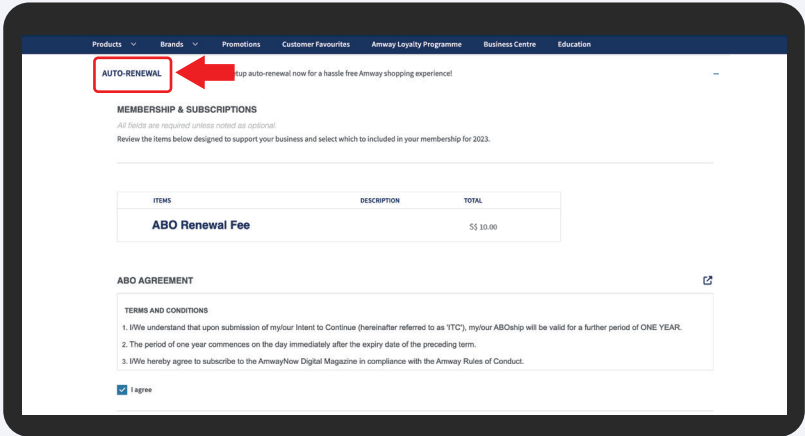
Products Brands Promotions Customer Favourites Amway Loyalty Programme Business Centre Education

AUTO-RENEWAL

tup auto-renewal now for a hassle free Amway shopping experience!

–

MEMBERSHIP & SUBSCRIPTIONS

All fields are required unless noted as optional.

Review the items below designed to support your business and select which to included in your membership for 2023.

| ITEMS | DESCRIPTION | TOTAL |
|---|---|---|
| ABO Renewal Fee | | S$ 10.00 |

ABO AGREEMENT

TERMS AND CONDITIONS

1. I/We understand that upon submission of my/our Intent to Continue (hereinafter referred to as 'ITC'), my/our ABOship will be valid for a further period of ONE YEAR.

2. The period of one year commences on the day immediately after the expiry date of the preceding term.

3. I/We hereby agree to subscribe to the AmwayNow Digital Magazine in compliance with the Amway Rules of Conduct.

I agree